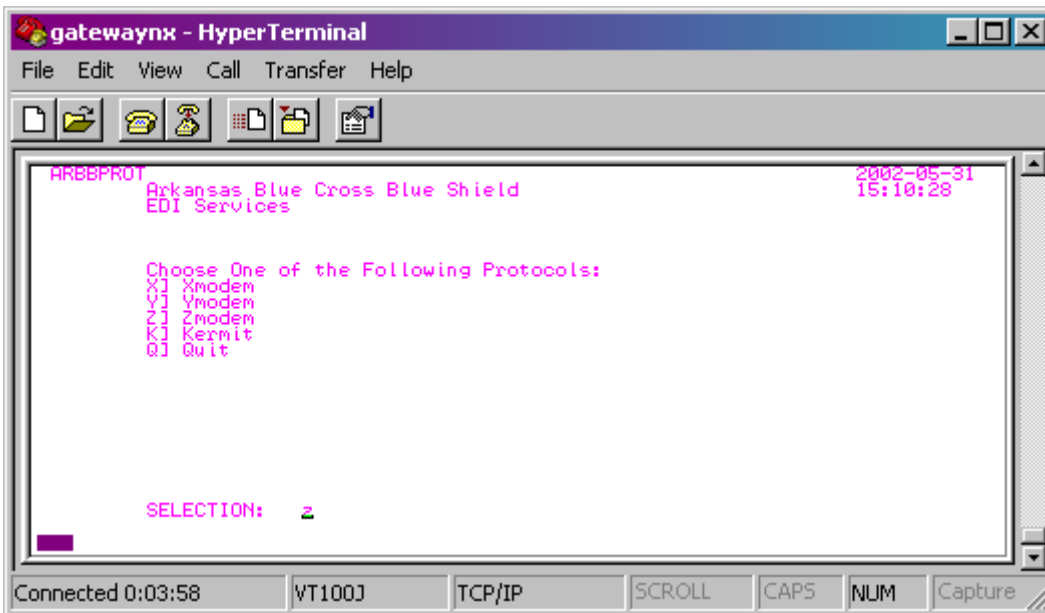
gatewaynx - HyperTerminal

File Edit View Call Transfer Help

ARBBPROT
Arkansas Blue Cross Blue Shield
EDI Services

2002-05-31
15:10:28

Choose One of the Following Protocols:
X] Xmodem
Y] Ymodem
Z] Zmodem
K] Kermit
Q] Quit

SELECTION: z

Connected 0:03:58 | VT100J | TCP/IP | SCROLL | CAPS | NUM | Capture